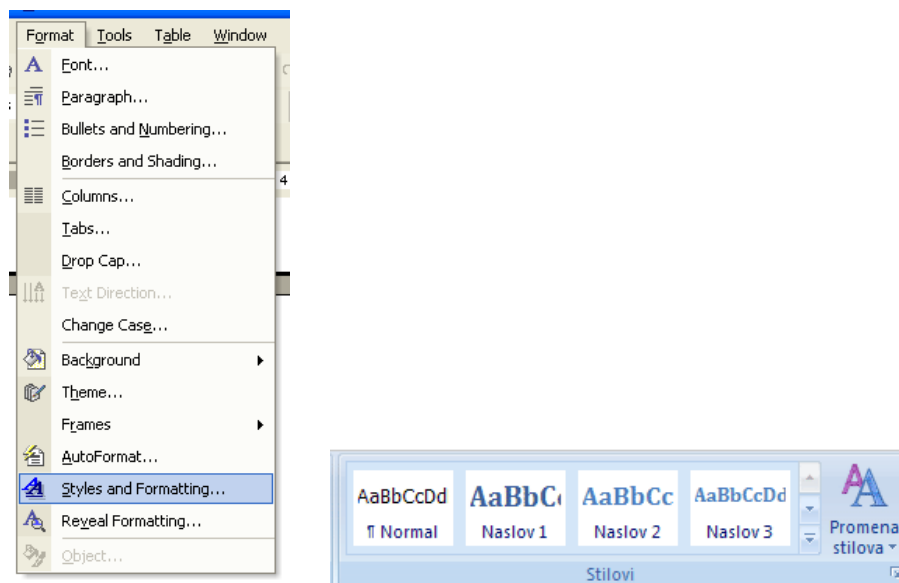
Format Tools Table Window

Font...
Paragraph...
Bullets and Numbering...
Borders and Shading...
Columns...
Tabs...
Drop Cap...
Text Direction...
Change Case...
Background
Theme...
Frames
AutoFormat...
Styles and Formatting...
Reveal Formatting...
Object...

AaBbCcDd ¶ Normal
AaBbC Naslov 1
AaBbCc Naslov 2
AaBbCcDd Naslov 3
Promena stilova
Stilovi